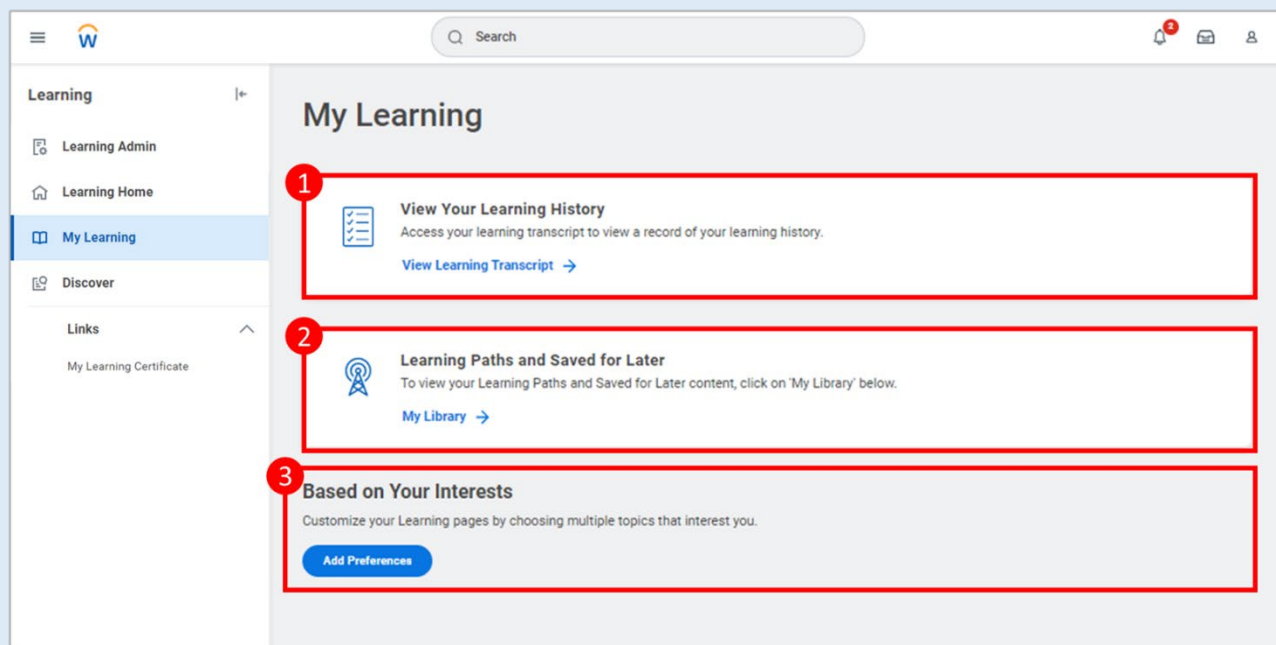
W

Search

2

Learning

Learning Admin

Learning Home

My Learning

Discover

Links

My Learning Certificate

My Learning

1

View Your Learning History

Access your learning transcript to view a record of your learning history.

View Learning Transcript →

2

Learning Paths and Saved for Later

To view your Learning Paths and Saved for Later content, click on 'My Library' below.

My Library →

3

Based on Your Interests

Customize your Learning pages by choosing multiple topics that interest you.

Add Preferences